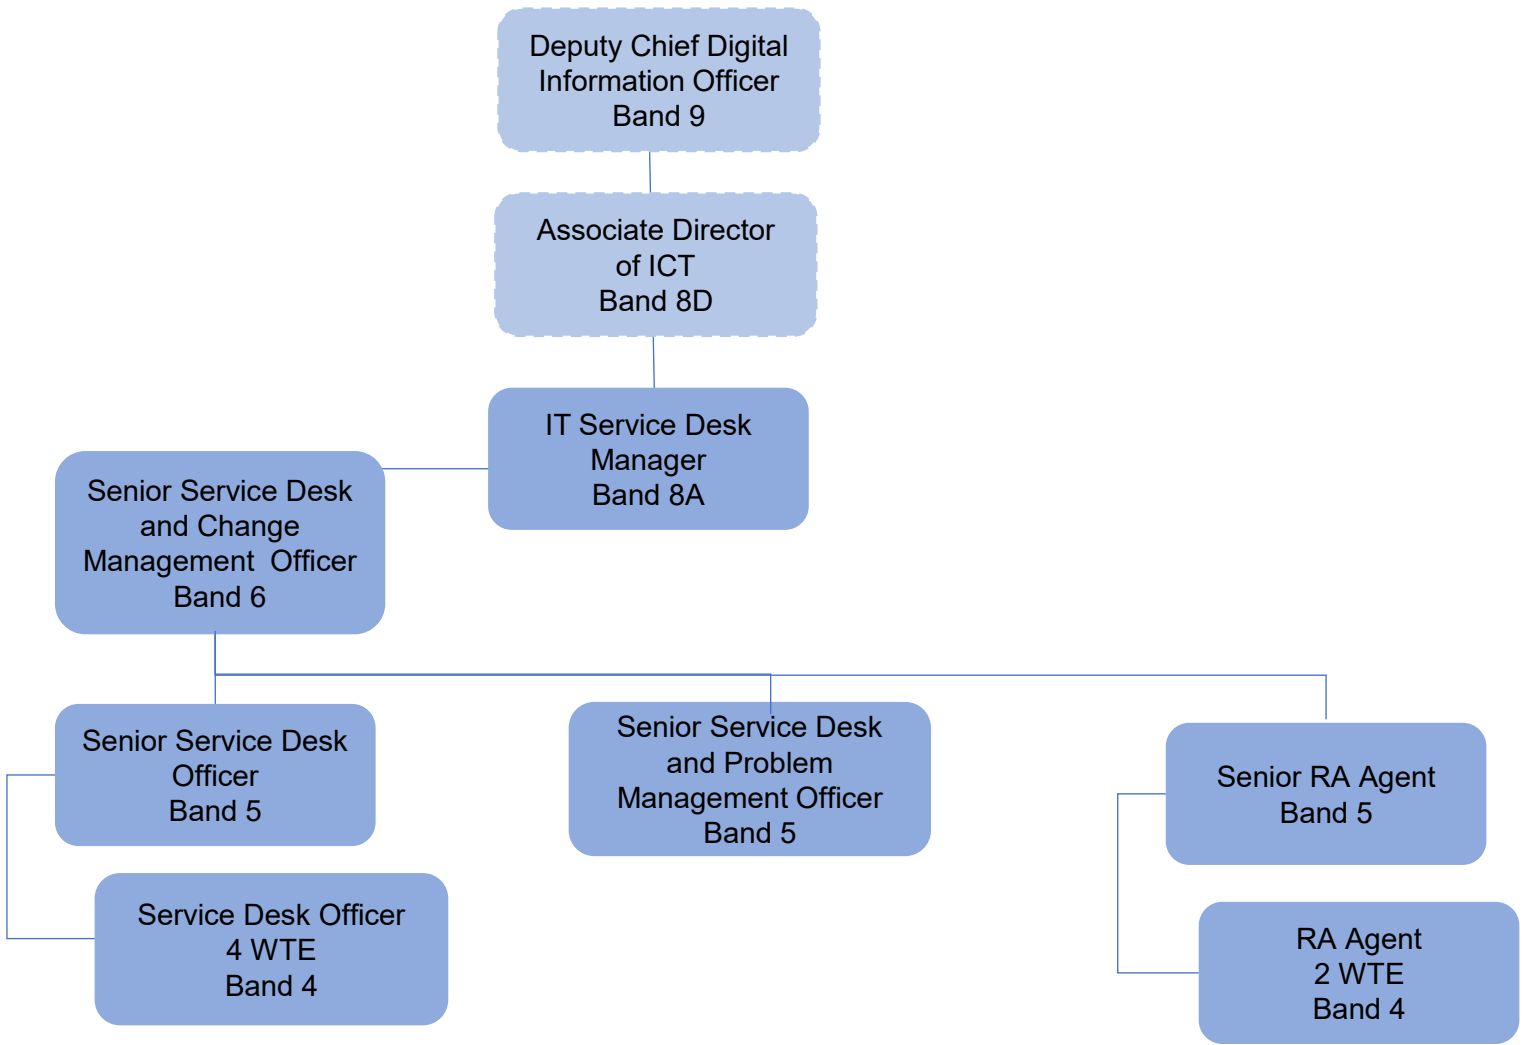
Deputy Chief Digital Information Officer
Band 9

Associate Director of ICT
Band 8D

IT Service Desk Manager
Band 8A

Senior Service Desk and Change Management Officer
Band 6

Senior Service Desk Officer
Band 5

Service Desk Officer
4 WTE
Band 4

Senior Service Desk and Problem Management Officer
Band 5

Senior RA Agent
Band 5

RA Agent
2 WTE
Band 4